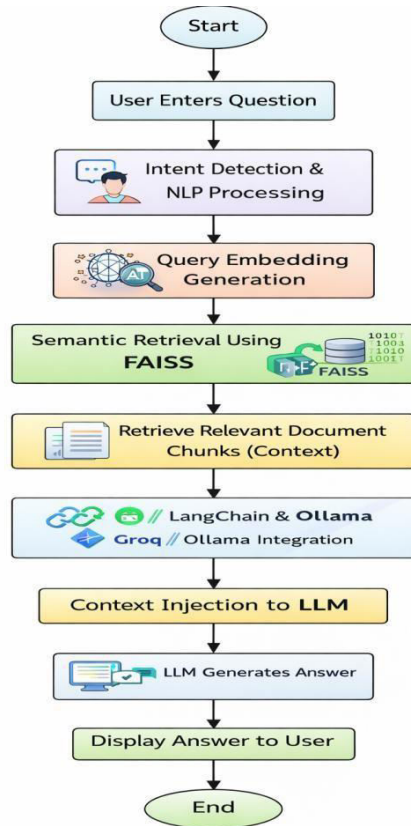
Start

User Enters Question

Intent Detection & NLP Processing

AI

Query Embedding Generation

Semantic Retrieval Using FAISS

1010
1003
1010
1001

FAISS

Retrieve Relevant Document Chunks (Context)

// LangChain & Ollama

Groq // Ollama Integration

Context Injection to LLM

LLM Generates Answer

Display Answer to User

End